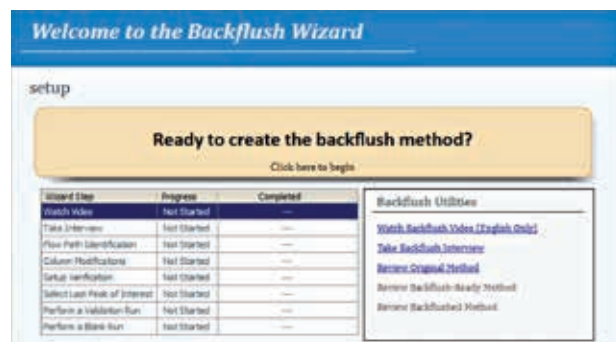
Welcome to the Backflush Wizard

setup

Ready to create the backflush method?

Click here to begin

| Wizard Step | Progress | Completed |
|---|---|---|
| Watch Video | Not Started | --- |
| Take Interview | Not Started | --- |
| Flow Path Identification | Not Started | --- |
| Column Modifications | Not Started | --- |
| Setup Verification | Not Started | --- |
| Select Last Peak of Interest | Not Started | --- |
| Perform a Validation Run | Not Started | --- |
| Perform a Blank Run | Not Started | --- |

Backflush Utilities

Watch Backflush Video (English Only)

Take Backflush Interview

Review Original Method

Review Backflush-Ready Method

Review Backflushed Method